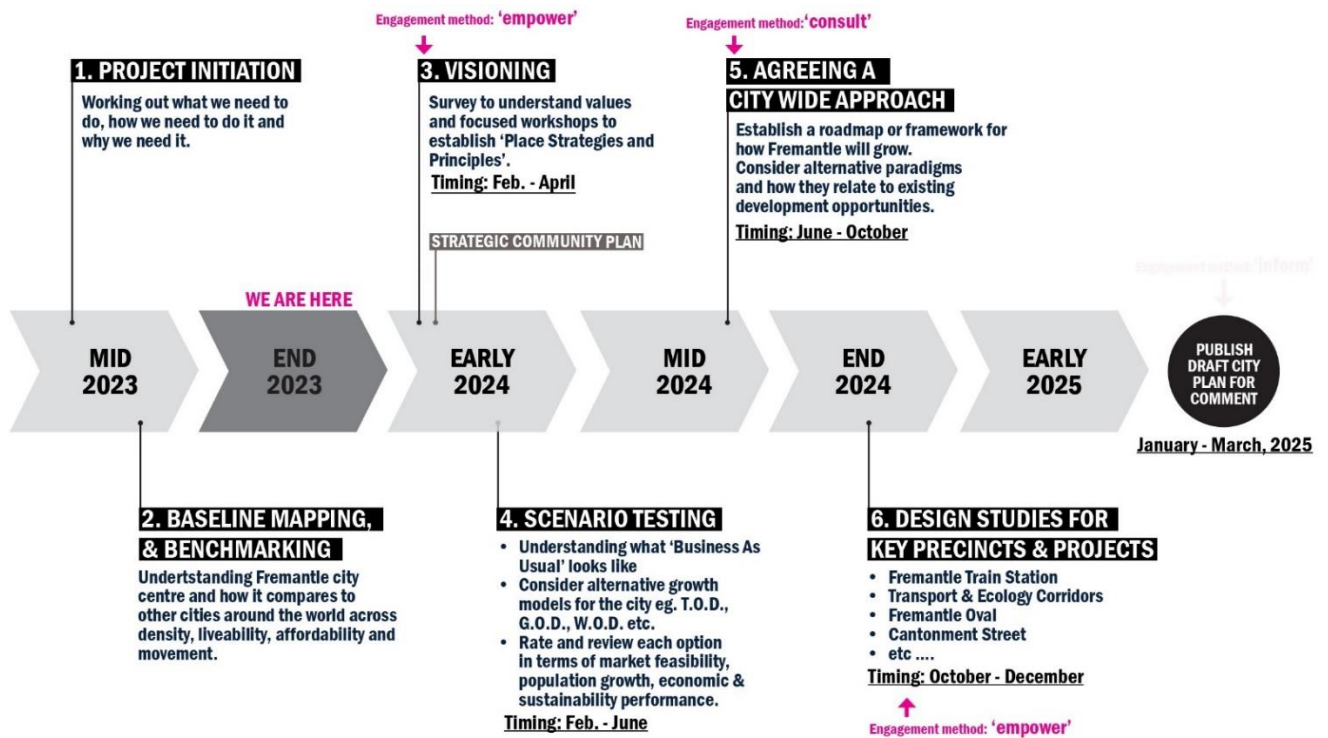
Engagement method: 'empower'

Engagement method: 'consult'

1. PROJECT INITIATION

Working out what we need to do, how we need to do it and why we need it.

3. VISIONING

Survey to understand values and focused workshops to establish 'Place Strategies and Principles'.

Timing: Feb. - April

STRATEGIC COMMUNITY PLAN

5. AGREEING A CITY WIDE APPROACH

Establish a roadmap or framework for how Fremantle will grow. Consider alternative paradigms and how they relate to existing development opportunities.

Timing: June - October

Engagement method: 'inform'

WE ARE HERE

MID 2023

END 2023

EARLY 2024

MID 2024

END 2024

EARLY 2025

PUBLISH DRAFT CITY PLAN FOR COMMENT

January - March, 2025

2. BASELINE MAPPING, & BENCHMARKING

Undertstanding Fremantle city centre and how it compares to other cities around the world across density, liveability, affordability and movement.

4. SCENARIO TESTING

- Understanding what 'Business As Usual' looks like
- Consider alternative growth models for the city eg. T.O.D., G.O.D., W.O.D. etc.
- Rate and review each option in terms of market feasibility, population growth, economic & sustainability performance.

Timing: Feb. - June

6. DESIGN STUDIES FOR KEY PRECINCTS & PROJECTS

- Fremantle Train Station
- Transport & Ecology Corridors
- Fremantle Oval
- Cantonment Street
- etc ....

Timing: October - December

Engagement method: 'empower'